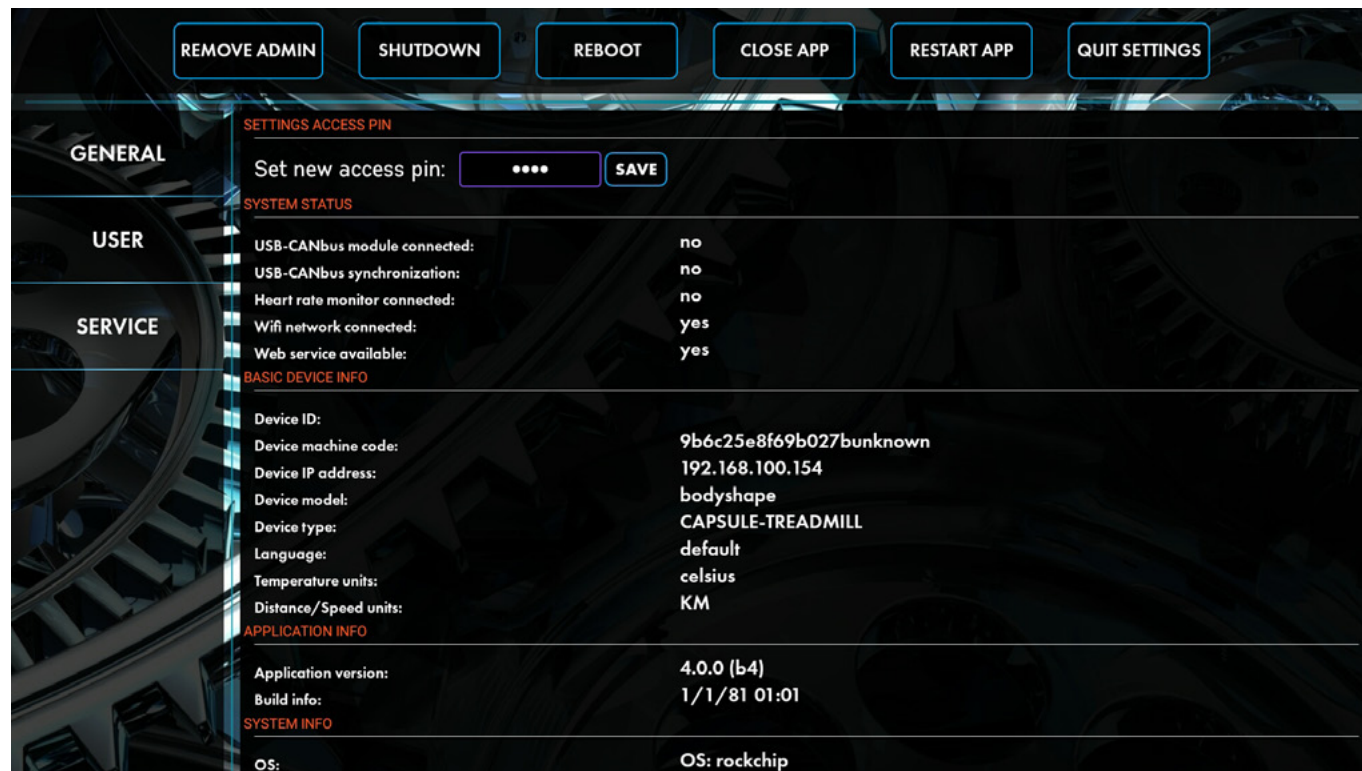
REMOVE ADMIN
SHUTDOWN
REBOOT
CLOSE APP
RESTART APP
QUIT SETTINGS

GENERAL
USER
SERVICE

SETTINGS ACCESS PIN

Set new access pin: •••• SAVE

SYSTEM STATUS

| | |
|---|---|
| USB-CANbus module connected: | no |
| USB-CANbus synchronization: | no |
| Heart rate monitor connected: | no |
| Wifi network connected: | yes |
| Web service available: | yes |

BASIC DEVICE INFO

| | |
|---|---|
| Device ID: | |
| Device machine code: | 9b6c25e8f69b027bunknown |
| Device IP address: | 192.168.100.154 |
| Device model: | bodyshape |
| Device type: | CAPSULE-TREADMILL |
| Language: | default |
| Temperature units: | celsius |
| Distance/Speed units: | KM |

APPLICATION INFO

| | |
|---|---|
| Application version: | 4.0.0 (b4) |
| Build info: | 1/1/81 01:01 |

SYSTEM INFO

| | |
|---|---|
| OS: | OS: rockchip |